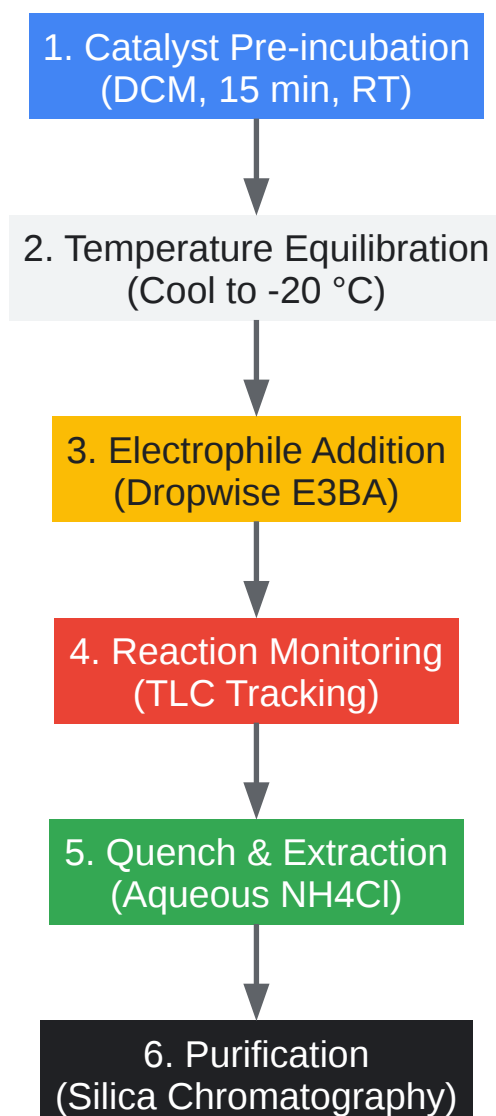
1. Catalyst Pre-incubation
(DCM, 15 min, RT)

2. Temperature Equilibration
(Cool to -20 °C)

3. Electrophile Addition
(Dropwise E3BA)

4. Reaction Monitoring
(TLC Tracking)

5. Quench & Extraction
(Aqueous NH4Cl)

6. Purification
(Silica Chromatography)